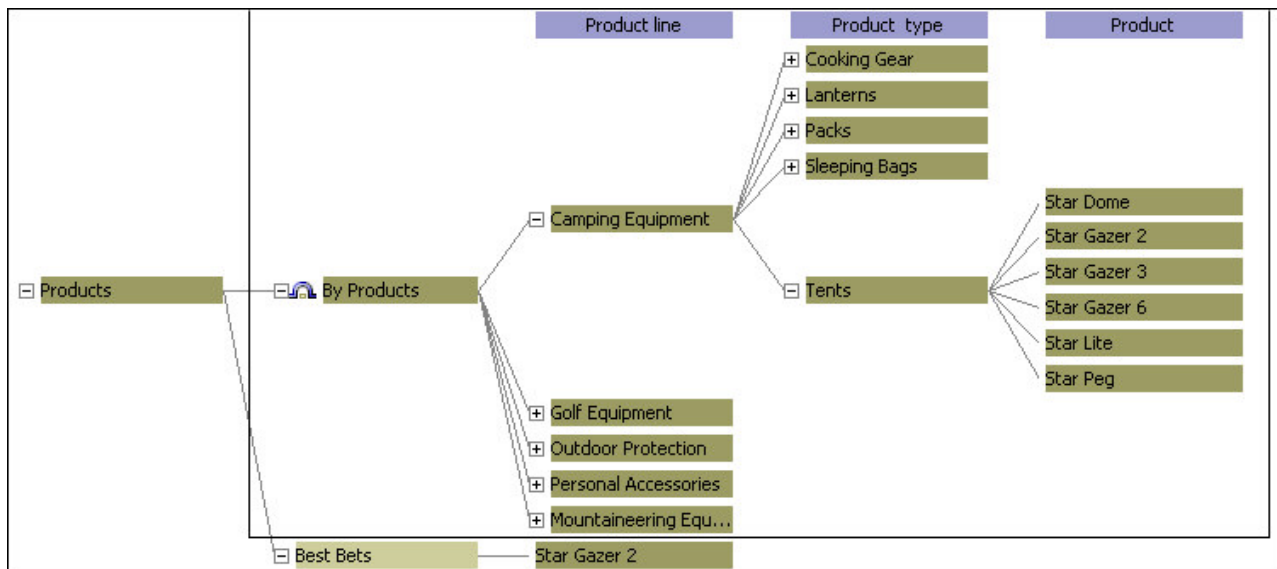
Product line
Product type
Product

Products
By Products
Camping Equipment
Cooking Gear
Lanterns
Packs
Sleeping Bags
Tents
Star Dome
Star Gazer 2
Star Gazer 3
Star Gazer 6
Star Lite
Star Peg
Golf Equipment
Outdoor Protection
Personal Accessories
Mountaineering Equ...
Best Bets
Star Gazer 2